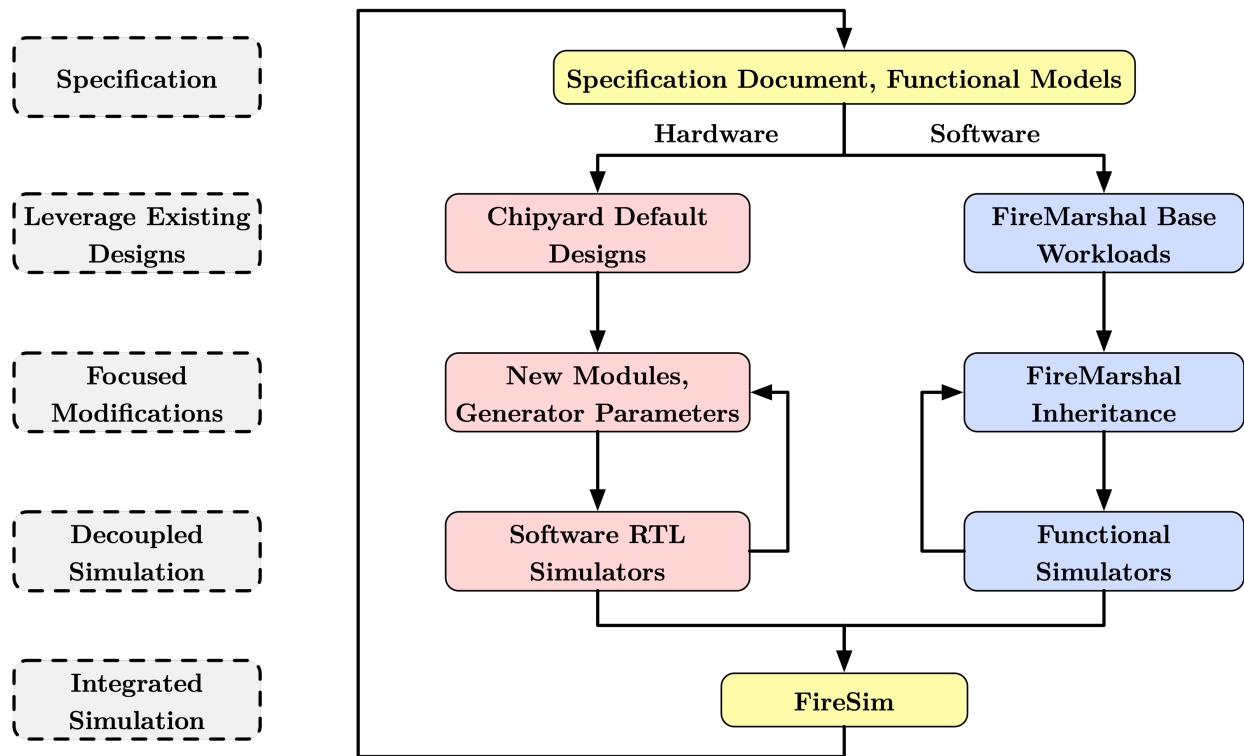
Specification

Leverage Existing Designs

Focused Modifications

Decoupled Simulation

Integrated Simulation

Specification Document, Functional Models

Hardware

Software

Chipyard Default Designs

FireMarshal Base Workloads

New Modules, Generator Parameters

FireMarshal Inheritance

Software RTL Simulators

Functional Simulators

FireSim